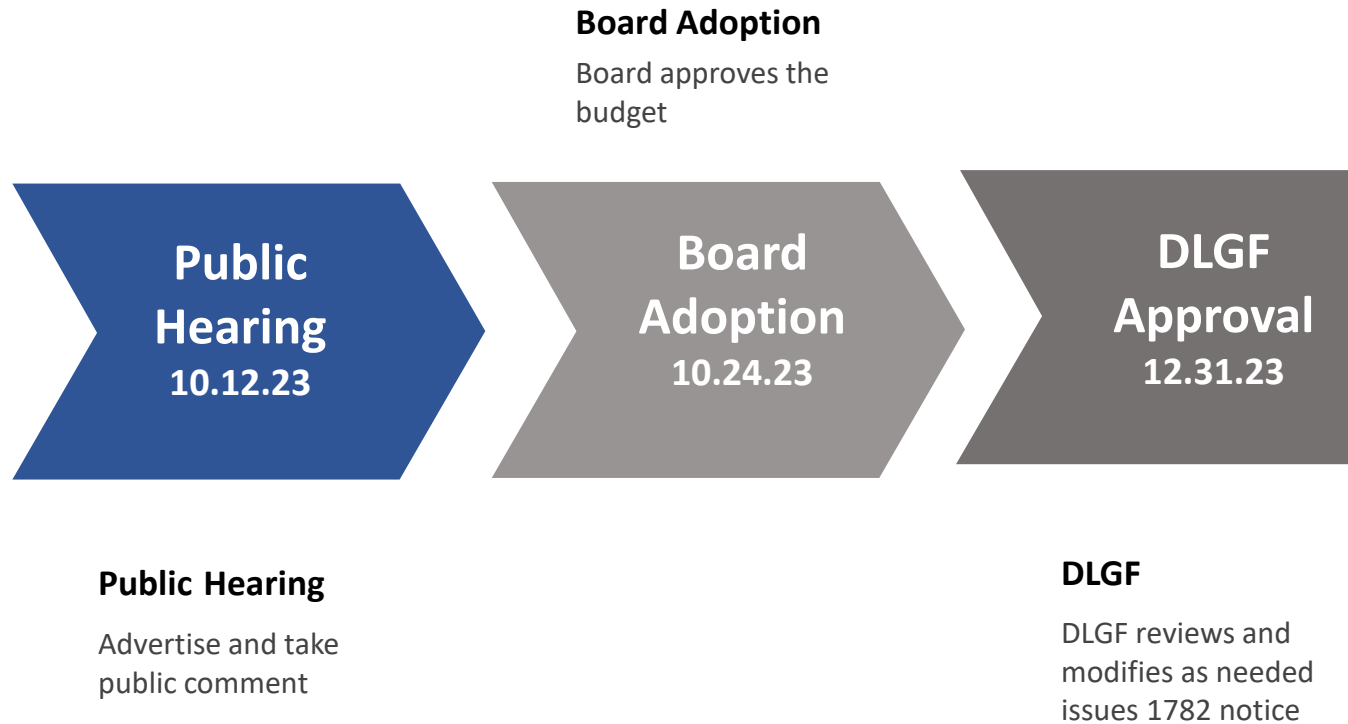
Board Adoption

Board approves the budget

Public Hearing
10.12.23

Board Adoption
10.24.23

DLGF Approval
12.31.23

Public Hearing

Advertise and take public comment

DLGF

DLGF reviews and modifies as needed issues 1782 notice